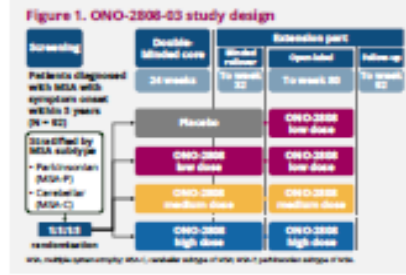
Figure 1. ONO-2808-03 study design

Screening

Double-blinded core

Extension part

Blinded rollover

Open-label

Follow-up

24 weeks

To week 32

To week 80

To week 82

Patients diagnosed with MSA with symptom onset within 5 years (N = 82)

Stratified by MSA subtype
• Parkinsonian (MSA-P)
• Cerebellar (MSA-C)

1:1:1:1 randomization

Placebo

ONO-2808 low dose

ONO-2808 low dose

ONO-2808 low dose

ONO-2808 medium dose

ONO-2808 medium dose

ONO-2808 high dose

ONO-2808 high dose

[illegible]